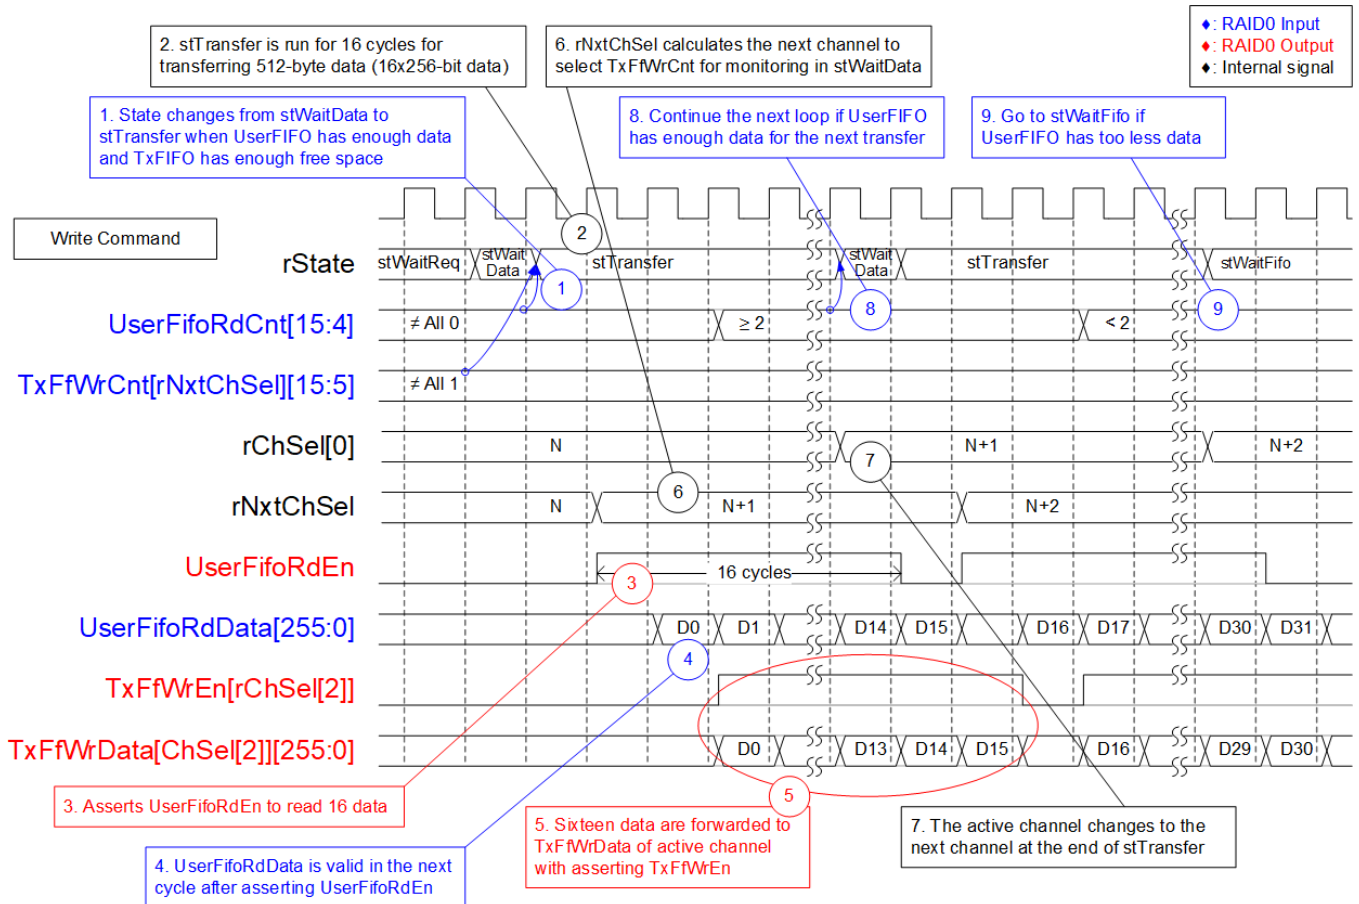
2. stTransfer is run for 16 cycles for transferring 512-byte data (16x256-bit data)

6. rNxtChSel calculates the next channel to select TxFfWrCnt for monitoring in stWaitData

♦: RAID0 Input
♦: RAID0 Output
♦: Internal signal

1. State changes from stWaitData to stTransfer when UserFIFO has enough data and TxFIFO has enough free space

8. Continue the next loop if UserFIFO has enough data for the next transfer

9. Go to stWaitFifo if UserFIFO has too less data

Write Command

rState
stWaitReq
stWait Data
stTransfer
stWait Data
stTransfer
stWaitFifo
2
1
8
9

UserFifoRdCnt[15:4]
≠ All 0
≥ 2
< 2

TxFfWrCnt[rNxtChSel][15:5]
≠ All 1

rChSel[0]
N
N+1
N+2
7

rNxtChSel
N
6
N+1
N+2

UserFifoRdEn
16 cycles
3

UserFifoRdData[255:0]
D0
D1
D14
D15
D16
D17
D30
D31
4

TxFfWrEn[rChSel[2]]

TxFfWrData[ChSel[2]][255:0]
D0
D13
D14
D15
D16
D29
D30
5

3. Asserts UserFifoRdEn to read 16 data

5. Sixteen data are forwarded to TxFfWrData of active channel with asserting TxFfWrEn

7. The active channel changes to the next channel at the end of stTransfer

4. UserFifoRdData is valid in the next cycle after asserting UserFifoRdEn